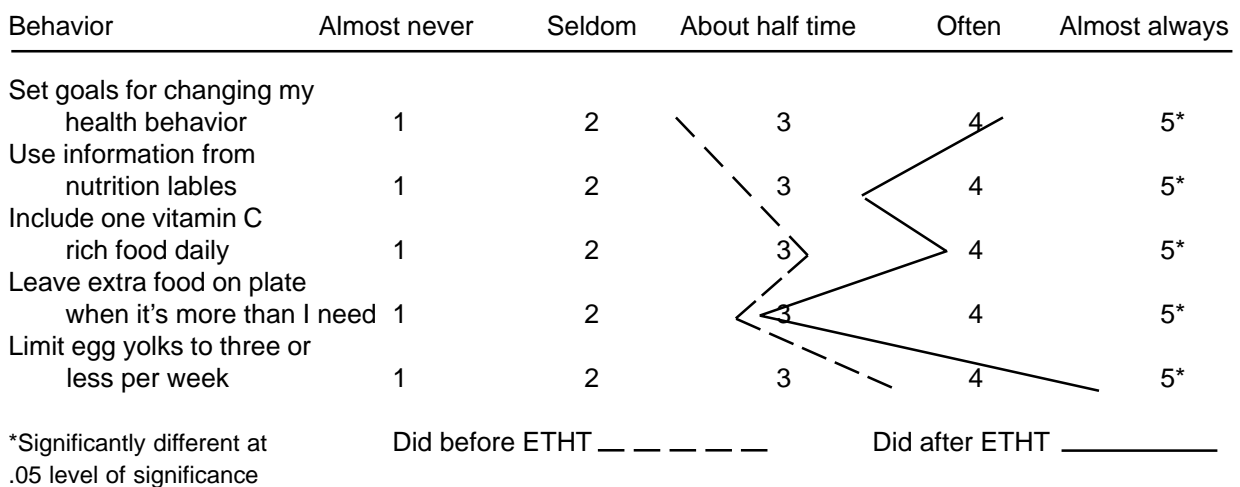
| Behavior | Almost never | Seldom | About half time | Often | Almost always |
|---|---|---|---|---|---|
| Set goals for changing my health behavior | 1 | 2 | 3 | 4 | 5* |
| Use information from nutrition lables | 1 | 2 | 3 | 4 | 5* |
| Include one vitamin C rich food daily | 1 | 2 | 3 | 4 | 5* |
| Leave extra food on plate when it's more than I need | 1 | 2 | 3 | 4 | 5* |
| Limit egg yolks to three or less per week | 1 | 2 | 3 | 4 | 5* |

*Significantly different at .05 level of significance

Did before ETHT

Did after ETHT